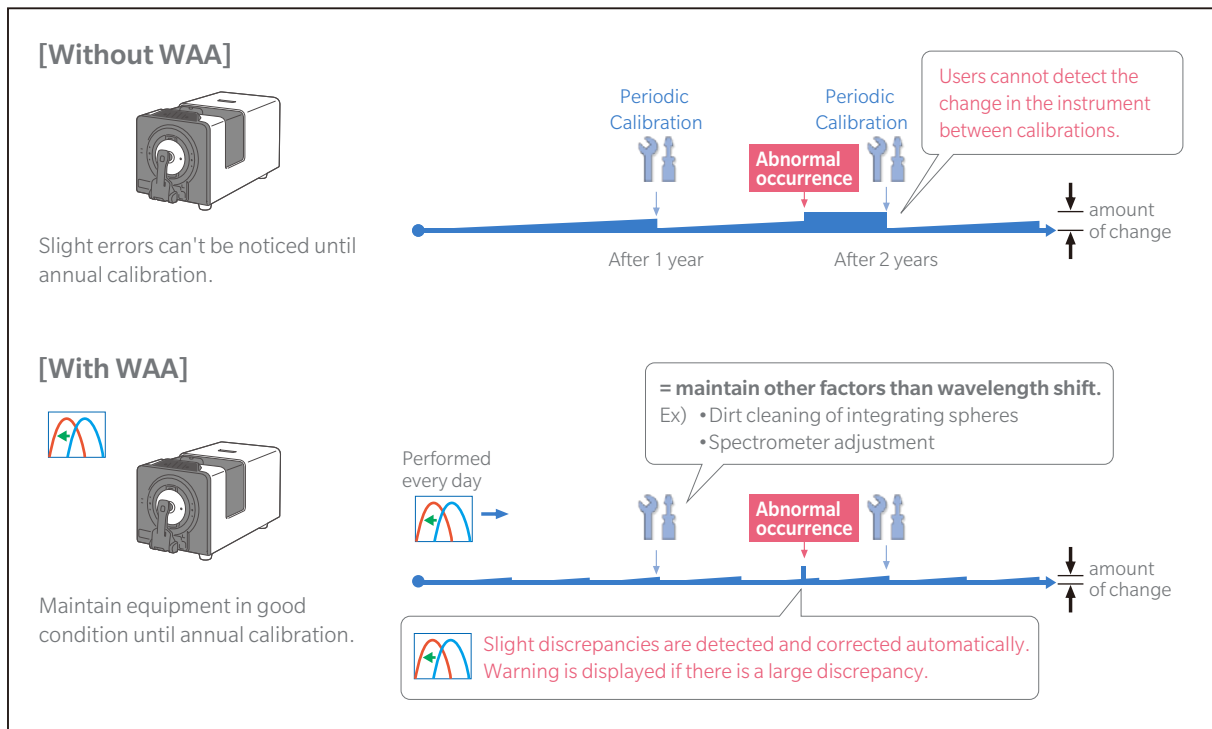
[Without WAA]

Slight errors can't be noticed until annual calibration.

Periodic Calibration

Periodic Calibration

Users cannot detect the change in the instrument between calibrations.

Abnormal occurrence

amount of change

After 1 year

After 2 years

[With WAA]

Maintain equipment in good condition until annual calibration.

= maintain other factors than wavelength shift.
Ex) • Dirt cleaning of integrating spheres
• Spectrometer adjustment

Performed every day

Abnormal occurrence

amount of change

Slight discrepancies are detected and corrected automatically.
Warning is displayed if there is a large discrepancy.